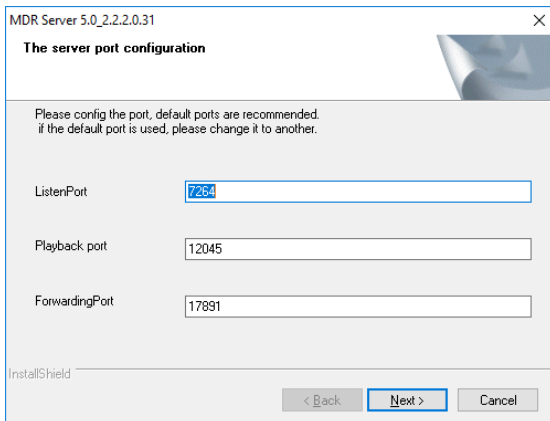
MDR Server 5.0_2.2.2.0.31

×

The server port configuration

Please config the port, default ports are recommended.
if the default port is used, please change it to another.

ListenPort
7264

Playback port
12045

ForwardingPort
17891

InstallShield

< Back
Next >
Cancel